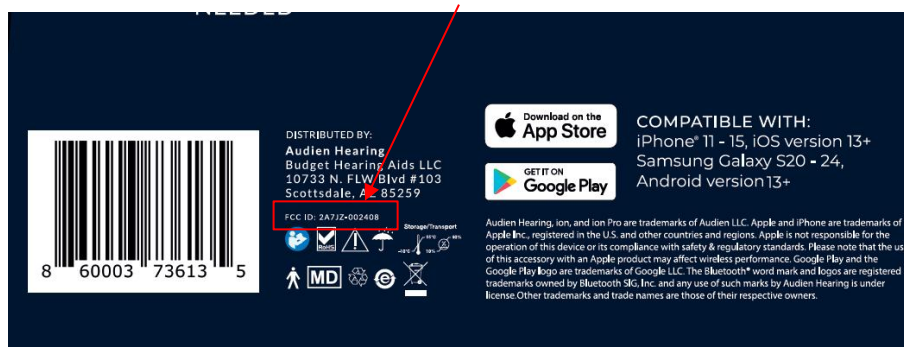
NEEDED

8 60003 73613 5

DISTRIBUTED BY:
Audien Hearing
Budget Hearing Aids LLC
10733 N. FLW Blvd #103
Scottsdale, AZ 85259

FCC ID: 2A7JZ-002408

RoHS

Storage/Transport

MD

Download on the App Store

GET IT ON Google Play

COMPATIBLE WITH:
iPhone® 11 - 15, iOS version 13+
Samsung Galaxy S20 - 24,
Android version 13+

Audien Hearing, ion, and ion Pro are trademarks of Audien LLC. Apple and iPhone are trademarks of Apple Inc., registered in the U.S. and other countries and regions. Apple is not responsible for the operation of this device or its compliance with safety & regulatory standards. Please note that the us of this accessory with an Apple product may affect wireless performance. Google Play and the Google Play logo are trademarks of Google LLC. The Bluetooth® word mark and logos are registered trademarks owned by Bluetooth SIG, Inc. and any use of such marks by Audien Hearing is under license.Other trademarks and trade names are those of their respective owners.